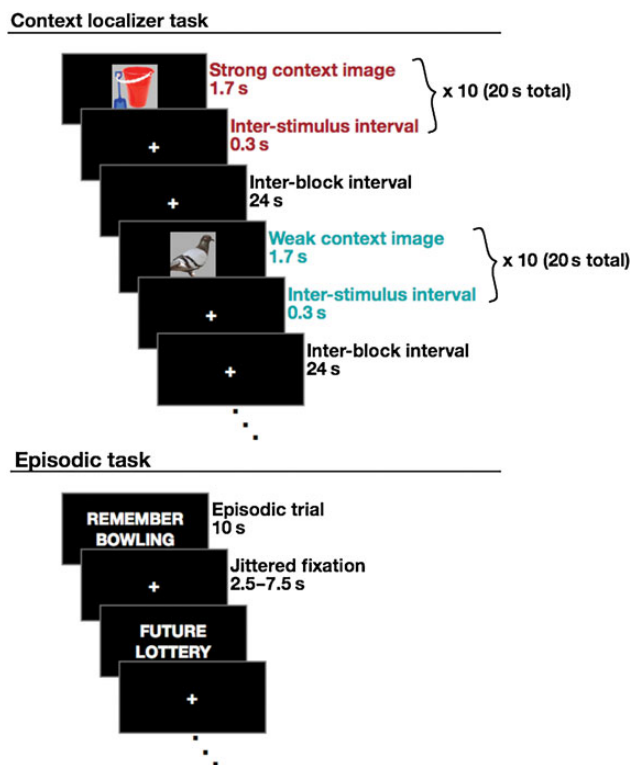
Context localizer task

Strong context image
1.7 s

Inter-stimulus interval
0.3 s

x 10 (20 s total)

+

Inter-block interval
24 s

+

Weak context image
1.7 s

Inter-stimulus interval
0.3 s

x 10 (20 s total)

+

Inter-block interval
24 s

+

Episodic task

REMEMBER BOWLING

Episodic trial
10 s

+

Jittered fixation
2.5–7.5 s

FUTURE LOTTERY

+